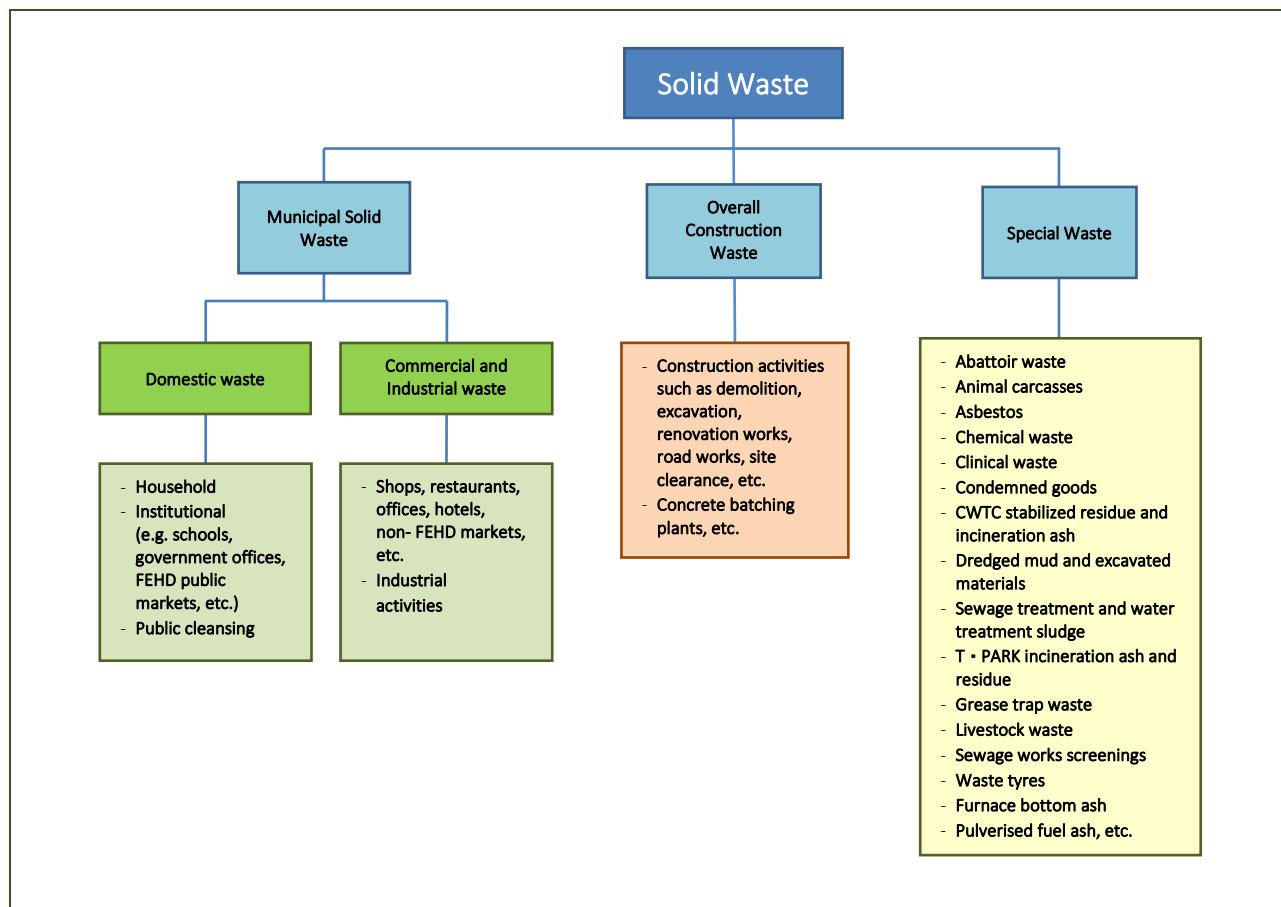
Solid Waste

Municipal Solid Waste

Overall Construction Waste

Special Waste

Domestic waste

Commercial and Industrial waste

- Household
- Institutional (e.g. schools, government offices, FEHD public markets, etc.)
- Public cleansing

- Shops, restaurants, offices, hotels, non- FEHD markets, etc.
- Industrial activities

- Construction activities such as demolition, excavation, renovation works, road works, site clearance, etc.
- Concrete batching plants, etc.

- Abattoir waste
- Animal carcasses
- Asbestos
- Chemical waste
- Clinical waste
- Condemned goods
- CWTC stabilized residue and incineration ash
- Dredged mud and excavated materials
- Sewage treatment and water treatment sludge
- T・PARK incineration ash and residue
- Grease trap waste
- Livestock waste
- Sewage works screenings
- Waste tyres
- Furnace bottom ash
- Pulverised fuel ash, etc.